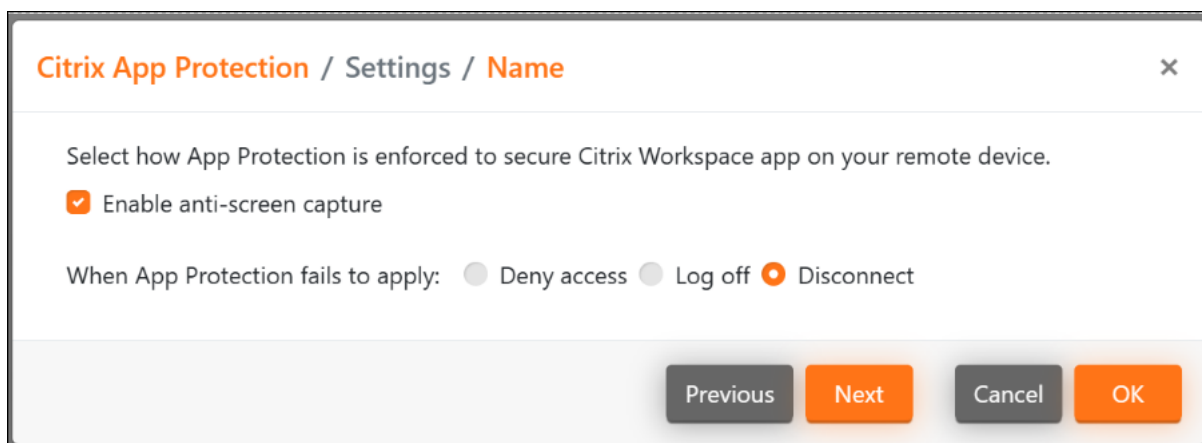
Citrix App Protection / Settings / Name

×

Select how App Protection is enforced to secure Citrix Workspace app on your remote device.

Enable anti-screen capture

When App Protection fails to apply: Deny access Log off Disconnect

Previous Next Cancel OK